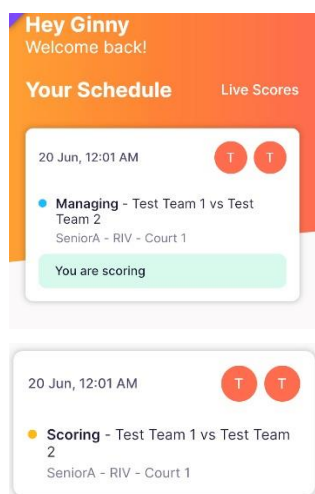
Hey Ginny
Welcome back!

Your Schedule

Live Scores

20 Jun, 12:01 AM

T T

Managing - Test Team 1 vs Test Team 2
SeniorA - RIV - Court 1

You are scoring

20 Jun, 12:01 AM

T T

Scoring - Test Team 1 vs Test Team 2
SeniorA - RIV - Court 1